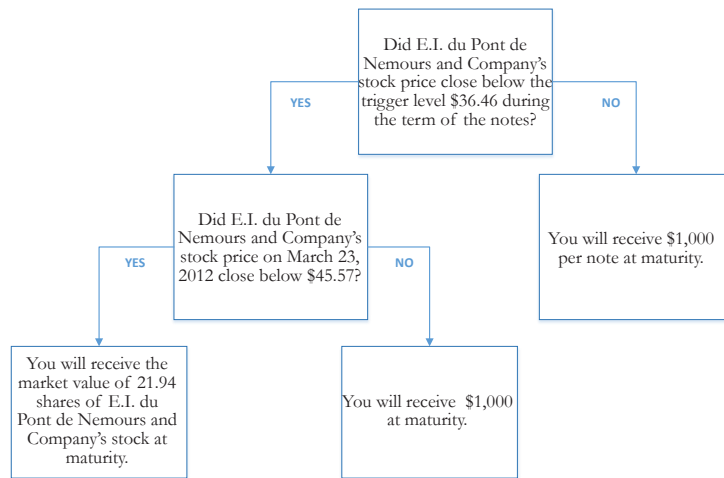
Did E.I. du Pont de Nemours and Company's stock price close below the trigger level $36.46 during the term of the notes?

YES

NO

Did E.I. du Pont de Nemours and Company's stock price on March 23, 2012 close below $45.57?

You will receive $1,000 per note at maturity.

YES

NO

You will receive the market value of 21.94 shares of E.I. du Pont de Nemours and Company's stock at maturity.

You will receive $1,000 at maturity.